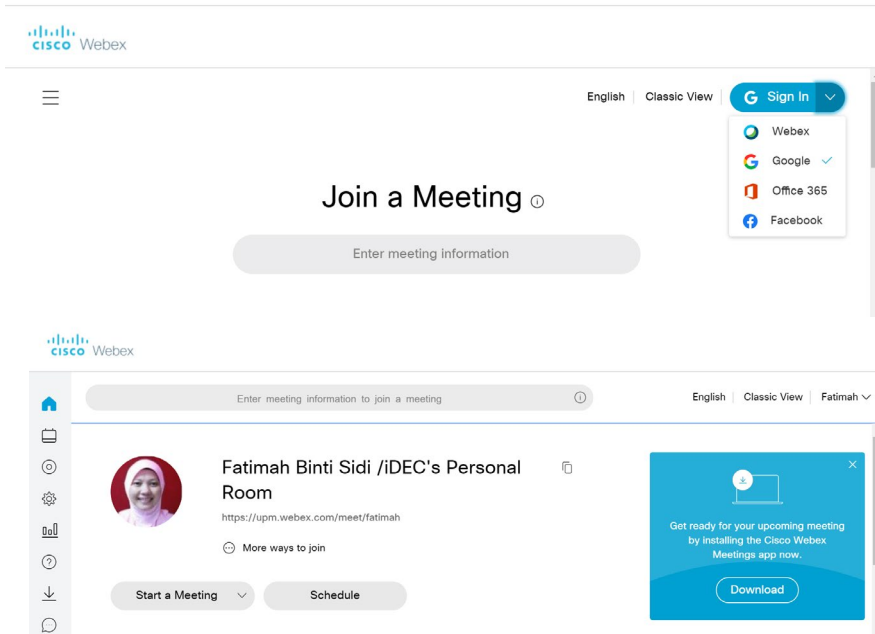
cisco Webex

English | Classic View | Sign In

Webex
Google
Office 365
Facebook

Join a Meeting

Enter meeting information

cisco Webex

Enter meeting information to join a meeting

English | Classic View | Fatimah

Fatimah Binti Sidi /iDEC's Personal Room

https://upm.webex.com/meet/fatimah

More ways to join

Start a Meeting

Schedule

Get ready for your upcoming meeting by installing the Cisco Webex Meetings app now.

Download